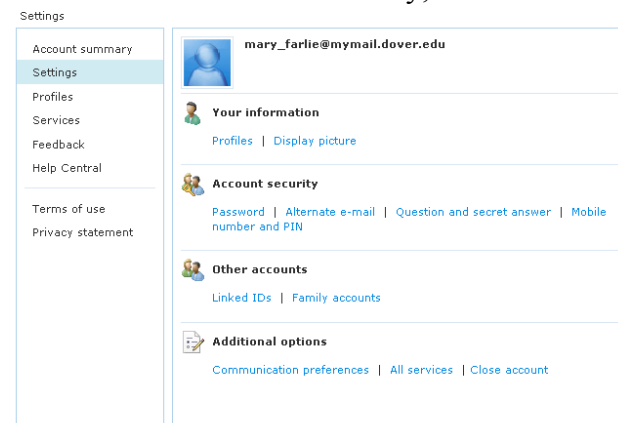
Settings

Account summary
Settings
Profiles
Services
Feedback
Help Central

Terms of use
Privacy statement

mary_farlie@mymail.dover.edu

Your information

Profiles | Display picture

Account security

Password | Alternate e-mail | Question and secret answer | Mobile number and PIN

Other accounts

Linked IDs | Family accounts

Additional options

Communication preferences | All services | Close account